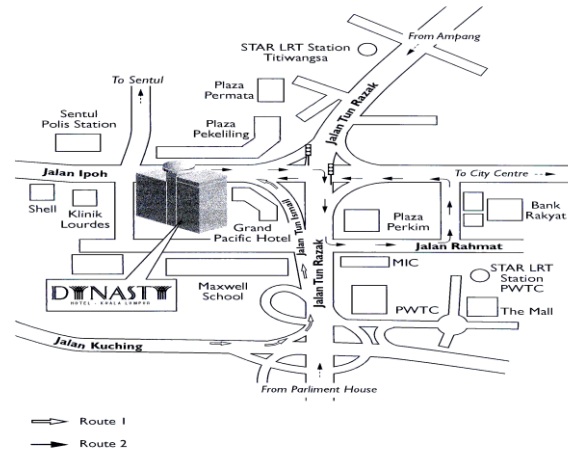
From Ampang
STAR LRT Station Titiwangsa
To Sentul
Plaza Permata
Jalan Tun Razak
Sentul Polis Station
Plaza Pekeliling
Jalan Ipoh
To City Centre
Shell
Klinik Lourdes
Grand Pacific Hotel
Jalan Tun Ismail
Plaza Perkim
Bank Rakyat
Jalan Rahmat
Jalan Tun Razak
MIC
STAR LRT Station PWTC
DYNASTY HOTEL · KUALA LUMPUR
Maxwell School
PWTC
The Mall
Jalan Kuching
From Parliment House
Route 1
Route 2